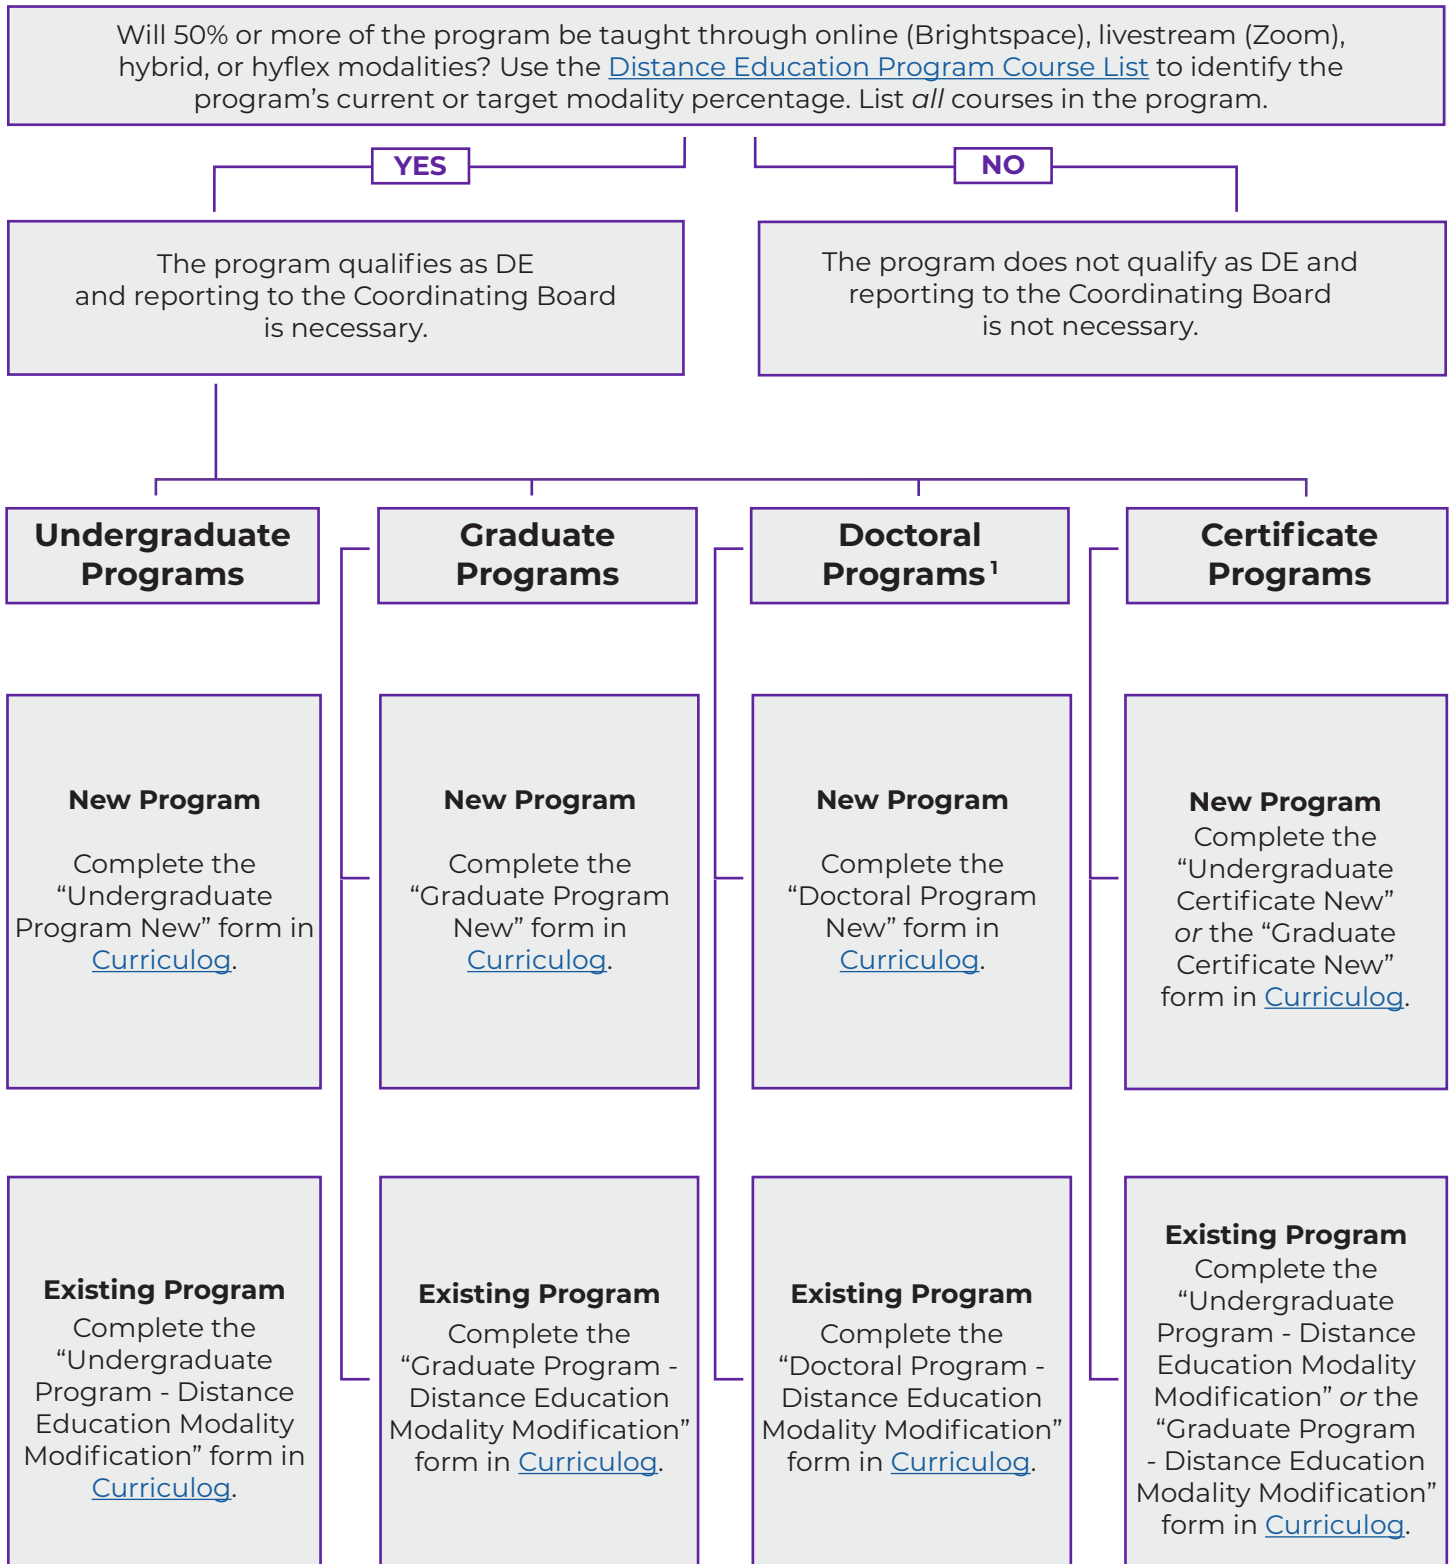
Will 50% or more of the program be taught through online (Brightspace), livestream (Zoom), hybrid, or hyflex modalities? Use the Distance Education Program Course List to identify the program's current or target modality percentage. List *all* courses in the program.

YES

NO

The program qualifies as DE and reporting to the Coordinating Board is necessary.

The program does not qualify as DE and reporting to the Coordinating Board is not necessary.

Undergraduate Programs

Graduate Programs

Doctoral Programs$^1$

Certificate Programs

New Program

Complete the "Undergraduate Program New" form in Curriculog.

New Program

Complete the "Graduate Program New" form in Curriculog.

New Program

Complete the "Doctoral Program New" form in Curriculog.

New Program

Complete the "Undergraduate Certificate New" *or* the "Graduate Certificate New" form in Curriculog.

Existing Program

Complete the "Undergraduate Program - Distance Education Modality Modification" form in Curriculog.

Existing Program

Complete the "Graduate Program - Distance Education Modality Modification" form in Curriculog.

Existing Program

Complete the "Doctoral Program - Distance Education Modality Modification" form in Curriculog.

Existing Program

Complete the "Undergraduate Program - Distance Education Modality Modification" *or* the "Graduate Program - Distance Education Modality Modification" form in Curriculog.